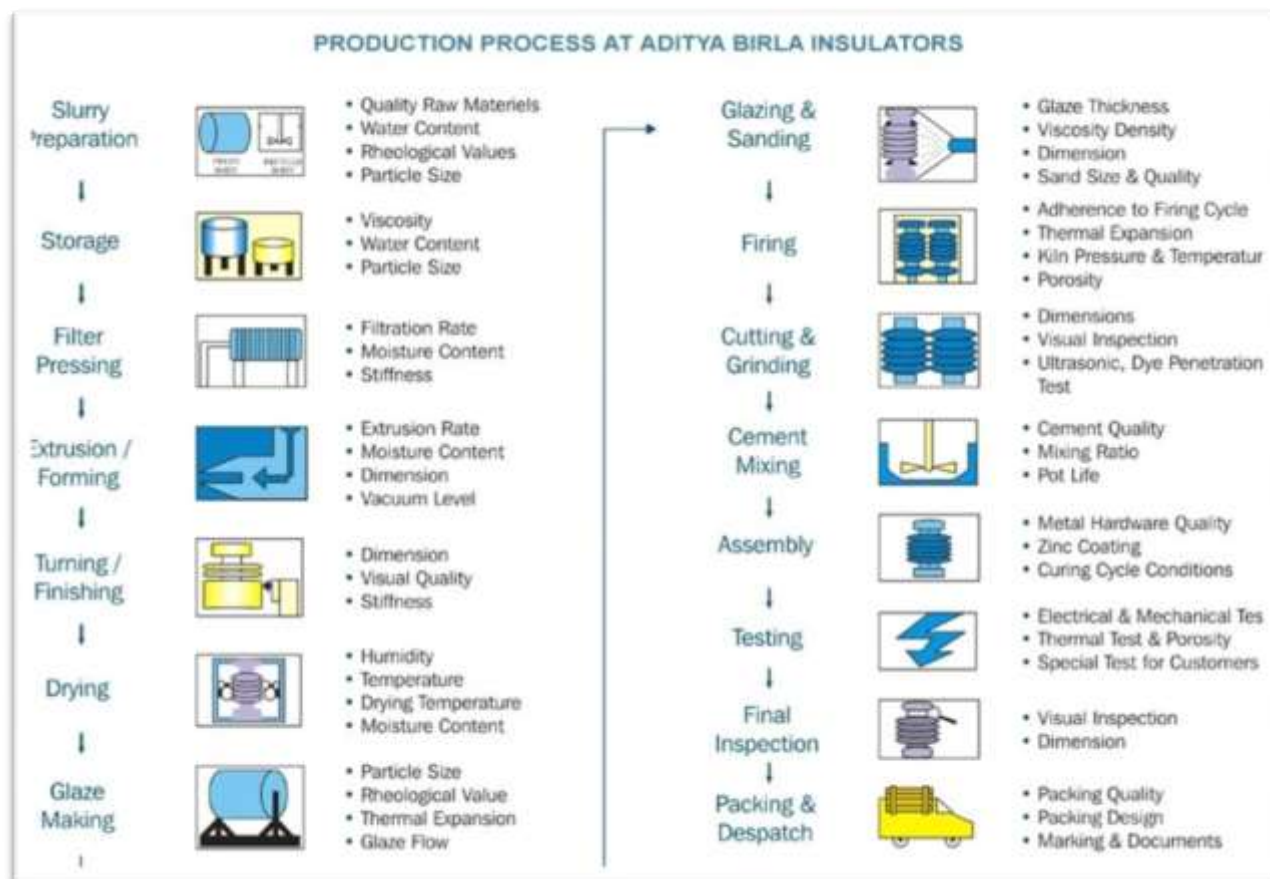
PRODUCTION PROCESS AT ADITYA BIRLA INSULATORS

Slurry 'reparation

• Quality Raw Materiels
• Water Content
• Rheological Values
• Particle Size

Storage

• Viscosity
• Water Content
• Particle Size

Filter Pressing

• Filtration Rate
• Moisture Content
• Stiffness

:xtrusion / Forming

• Extrusion Rate
• Moisture Content
• Dimension
• Vacuum Level

Turning / Finishing

• Dimension
• Visual Quality
• Stiffness

Drying

• Humidity
• Temperature
• Drying Temperature
• Moisture Content

Glaze Making

• Particle Size
• Rheological Value
• Thermal Expansion
• Glaze Flow

Glazing & Sanding

• Glaze Thickness
• Viscosity Density
• Dimension
• Sand Size & Quality

Firing

• Adherence to Firing Cycle
• Thermal Expansion
• Kiln Pressure & Temperatur
• Porosity

Cutting & Grinding

• Dimensions
• Visual Inspection
• Ultrasonic, Dye Penetration Test

Cement Mixing

• Cement Quality
• Mixing Ratio
• Pot Life

Assembly

• Metal Hardware Quality
• Zinc Coating
• Curing Cycle Conditions

Testing

• Electrical & Mechanical Tes
• Thermal Test & Porosity
• Special Test for Customers

Final Inspection

• Visual Inspection
• Dimension

Packing & Despatch

• Packing Quality
• Packing Design
• Marking & Documents